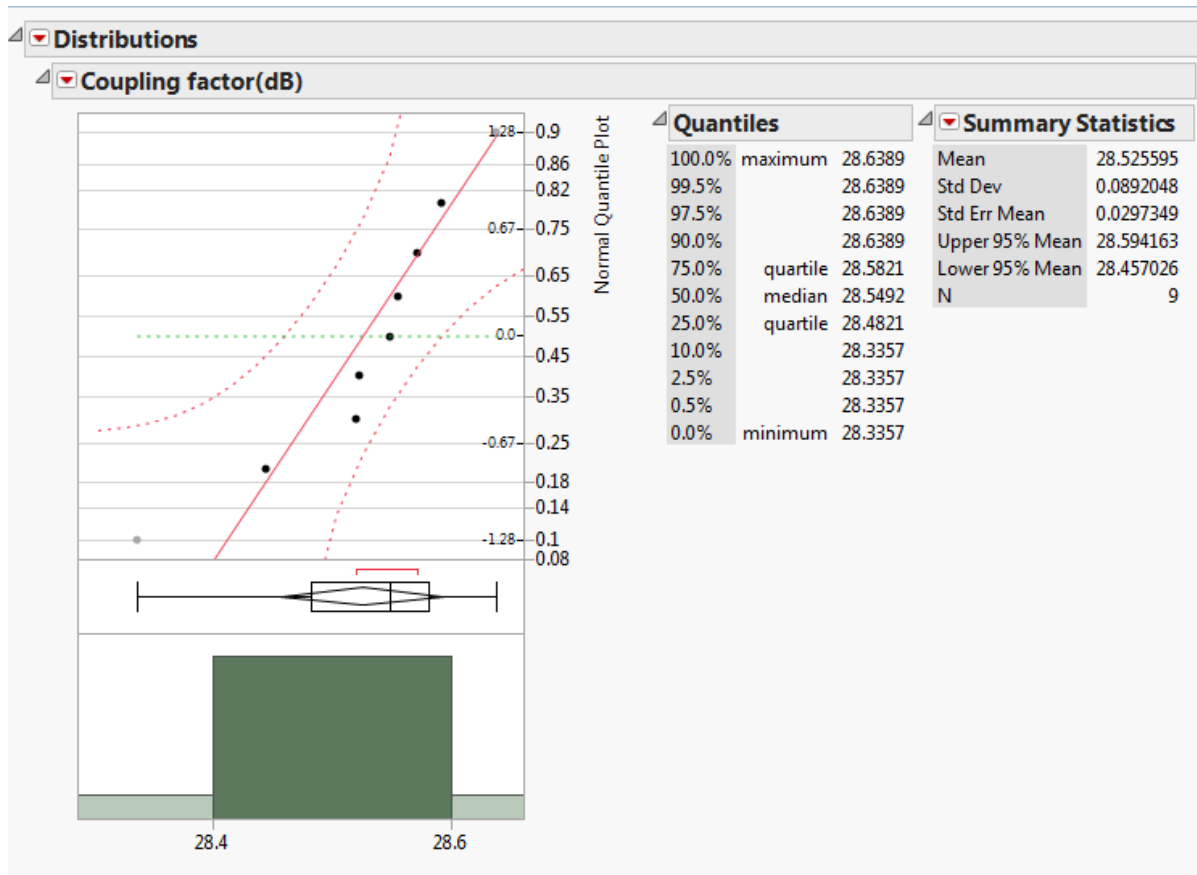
Distributions

Coupling factor(dB)

1.28 0.9
0.86
0.82
0.67 0.75
0.65
0.55
0.0 0.45
0.35
-0.67 0.25
0.18
0.14
-1.28 0.1
0.08

Normal Quantile Plot

28.4
28.6

Quantiles

| | | |
|---|---|---|
| 100.0% | maximum | 28.6389 |
| 99.5% | | 28.6389 |
| 97.5% | | 28.6389 |
| 90.0% | | 28.6389 |
| 75.0% | quartile | 28.5821 |
| 50.0% | median | 28.5492 |
| 25.0% | quartile | 28.4821 |
| 10.0% | | 28.3357 |
| 2.5% | | 28.3357 |
| 0.5% | | 28.3357 |
| 0.0% | minimum | 28.3357 |

Summary Statistics

| | |
|---|---|
| Mean | 28.525595 |
| Std Dev | 0.0892048 |
| Std Err Mean | 0.0297349 |
| Upper 95% Mean | 28.594163 |
| Lower 95% Mean | 28.457026 |
| N | 9 |